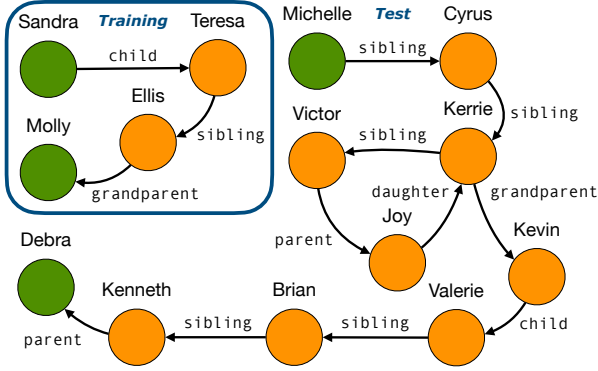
Sandra
Training
Teresa
child
Ellis
sibling
Molly
grandparent

Michelle
Test
Cyrus
sibling
sibling
Victor
Kerrie
sibling
daughter
grandparent
Joy
parent
Kevin
Debra
Kenneth
Brian
Valerie
child
sibling
sibling
parent